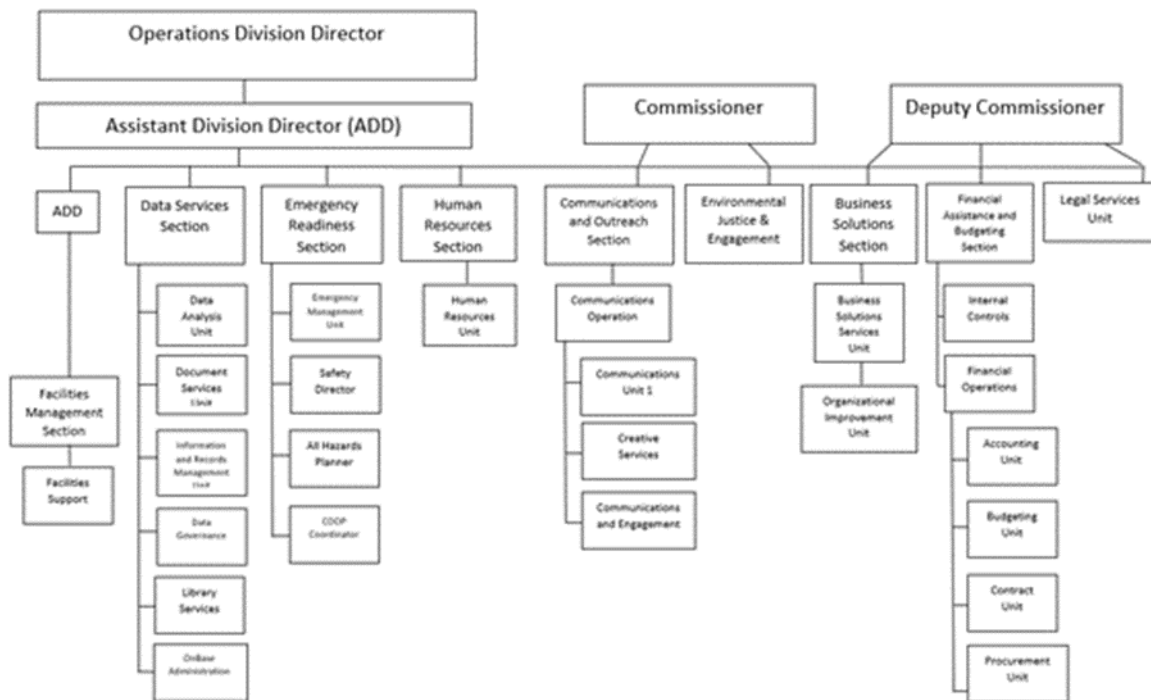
Operations Division Director

Assistant Division Director (ADD)

Commissioner

Deputy Commissioner

ADD

Facilities Management Section

Facilities Support

Data Services Section

Data Analysis Unit

Document Services Unit

Information and Records Management Unit

Data Governance

Library Services

OnBase Administration

Emergency Readiness Section

Emergency Management Unit

Safety Director

All Hazards Planner

COOP Coordinator

Human Resources Section

Human Resources Unit

Communications and Outreach Section

Communications Operation

Communications Unit 1

Creative Services

Communications and Engagement

Environmental Justice & Engagement

Business Solutions Section

Business Solutions Services Unit

Organizational Improvement Unit

Financial Assistance and Budgeting Section

Internal Controls

Financial Operations

Accounting Unit

Budgeting Unit

Contract Unit

Procurement Unit

Legal Services Unit